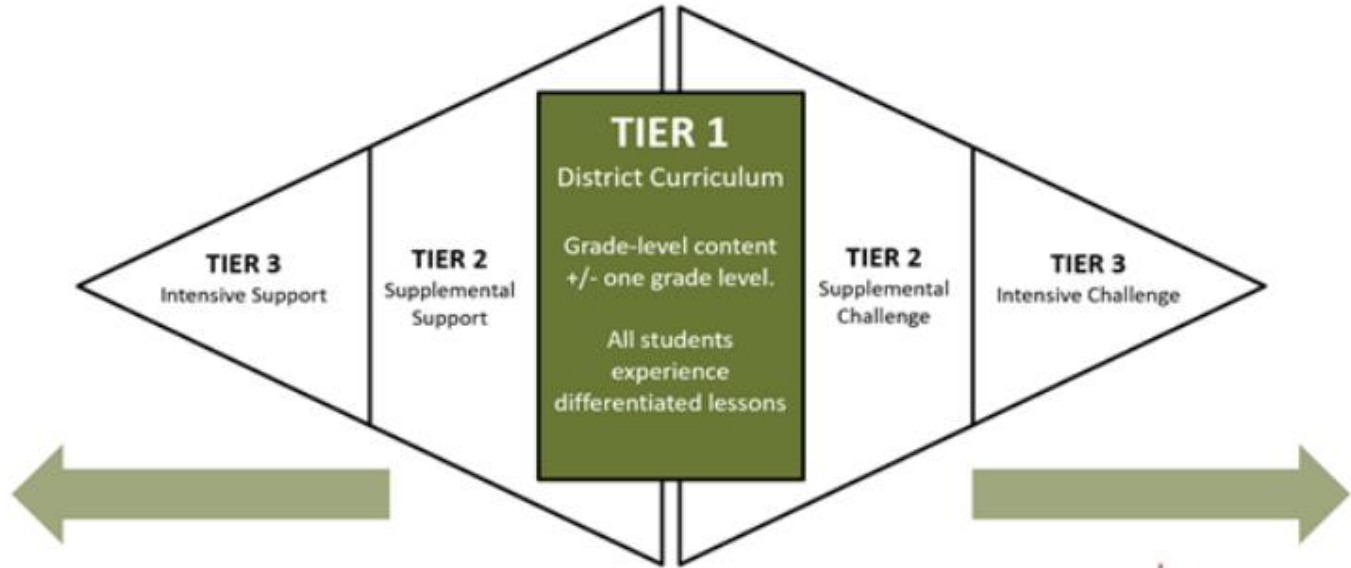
TIER 3
Intensive Support

TIER 2
Supplemental Support

TIER 1
District Curriculum

Grade-level content +/- one grade level.

All students experience differentiated lessons

TIER 2
Supplemental Challenge

TIER 3
Intensive Challenge